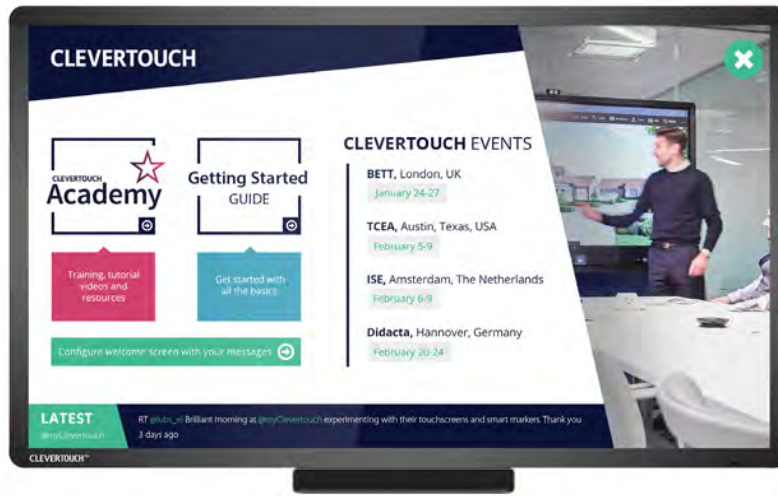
CLEVERTOUCH

CLEVERTOUCH Academy

Getting Started GUIDE

Training, tutorial videos and resources

Get started with all the basics

Configure welcome screen with your messages

CLEVERTOUCH EVENTS

BETT, London, UK
January 24-27

TCEA, Austin, Texas, USA
February 5-9

ISE, Amsterdam, The Netherlands
February 6-9

Didacta, Hannover, Germany
February 20-24

LATEST
@myClevertouch

RT @tubs_el Brilliant morning at @myClevertouch experimenting with their touchscreens and smart markers. Thank you
3 days ago

CLEVERTOUCH